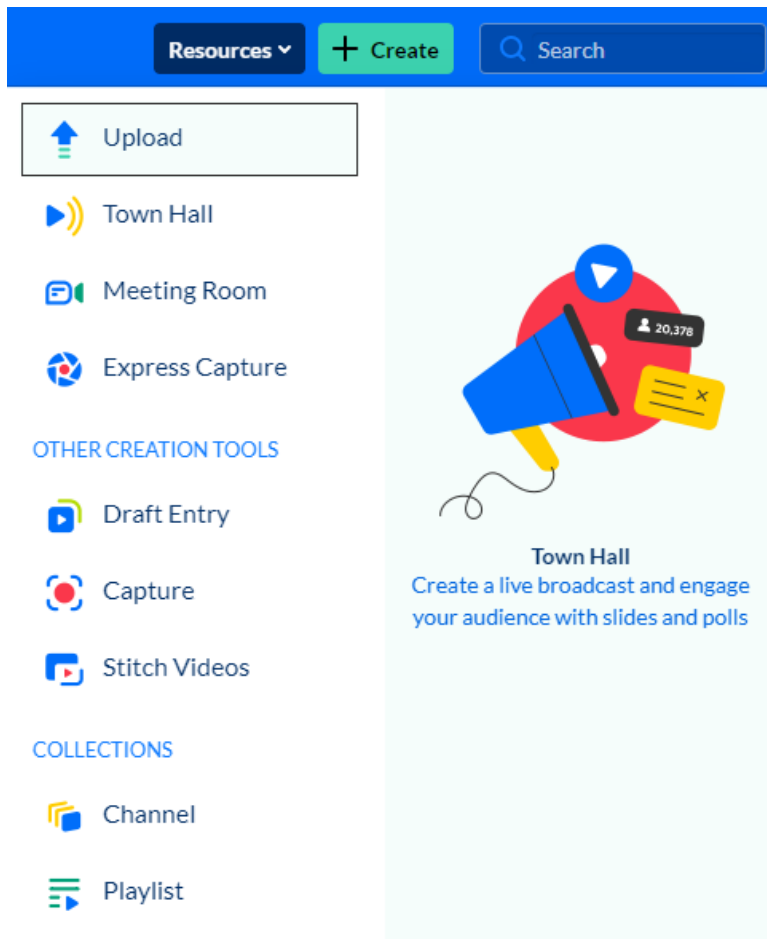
Resources
+ Create
Search

Upload

Town Hall

Meeting Room

Express Capture

OTHER CREATION TOOLS

Draft Entry

Capture

Stitch Videos

COLLECTIONS

Channel

Playlist

20,378

Town Hall
Create a live broadcast and engage your audience with slides and polls